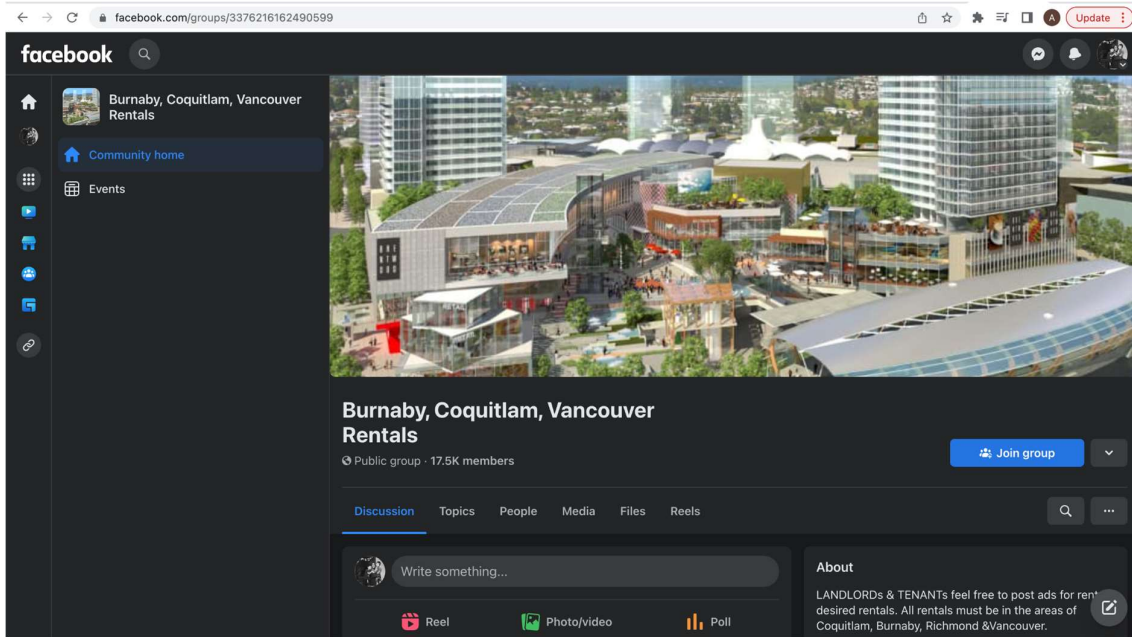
facebook.com/groups/3376216162490599

A Update

facebook

Burnaby, Coquitlam, Vancouver Rentals

Community home

Events

Burnaby, Coquitlam, Vancouver Rentals

Public group · 17.5K members

Join group

Discussion Topics People Media Files Reels

Write something...

Reel Photo/video Poll

About

LANDLORDs & TENANTs feel free to post ads for ren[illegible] desired rentals. All rentals must be in the areas of Coquitlam, Burnaby, Richmond &Vancouver.